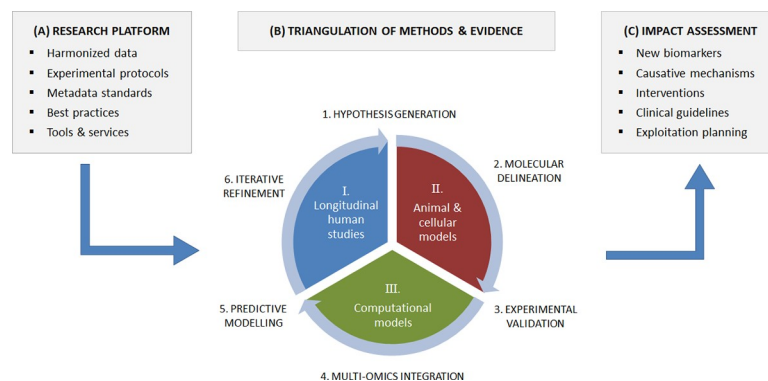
(A) RESEARCH PLATFORM
- Harmonized data
- Experimental protocols
- Metadata standards
- Best practices
- Tools & services

(B) TRIANGULATION OF METHODS & EVIDENCE

1. HYPOTHESIS GENERATION
2. MOLECULAR DELINEATION
3. EXPERIMENTAL VALIDATION
4. MULTI-OMICS INTEGRATION
5. PREDICTIVE MODELLING
6. ITERATIVE REFINEMENT

I. Longitudinal human studies
II. Animal & cellular models
III. Computational models

(C) IMPACT ASSESSMENT
- New biomarkers
- Causative mechanisms
- Interventions
- Clinical guidelines
- Exploitation planning